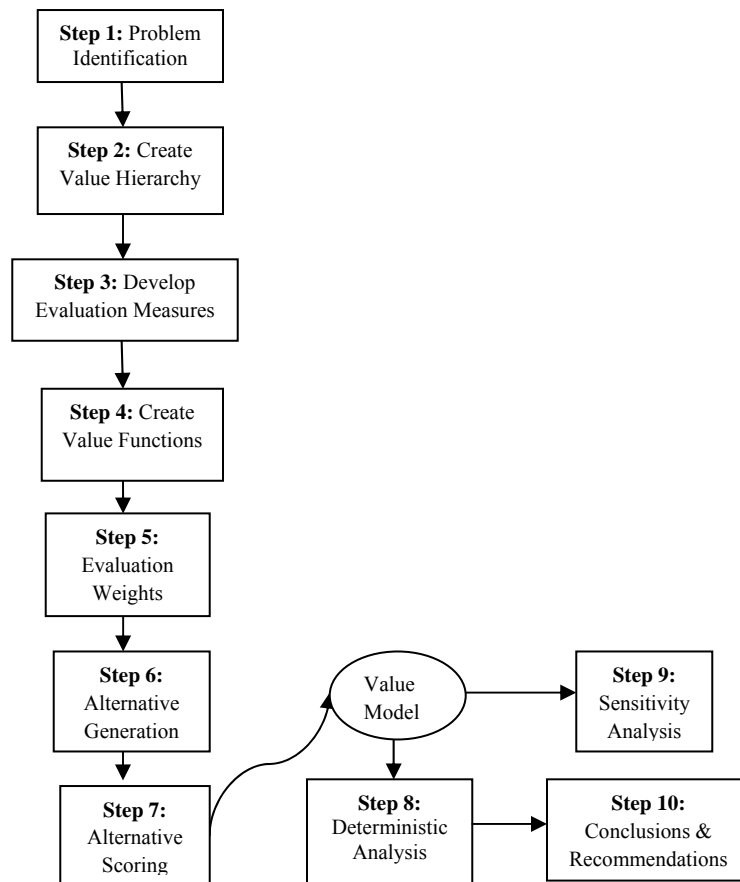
**Step 1:** Problem Identification

**Step 2:** Create Value Hierarchy

**Step 3:** Develop Evaluation Measures

**Step 4:** Create Value Functions

**Step 5:** Evaluation Weights

**Step 6:** Alternative Generation

**Step 7:** Alternative Scoring

Value Model

**Step 9:** Sensitivity Analysis

**Step 8:** Deterministic Analysis

**Step 10:** Conclusions & Recommendations